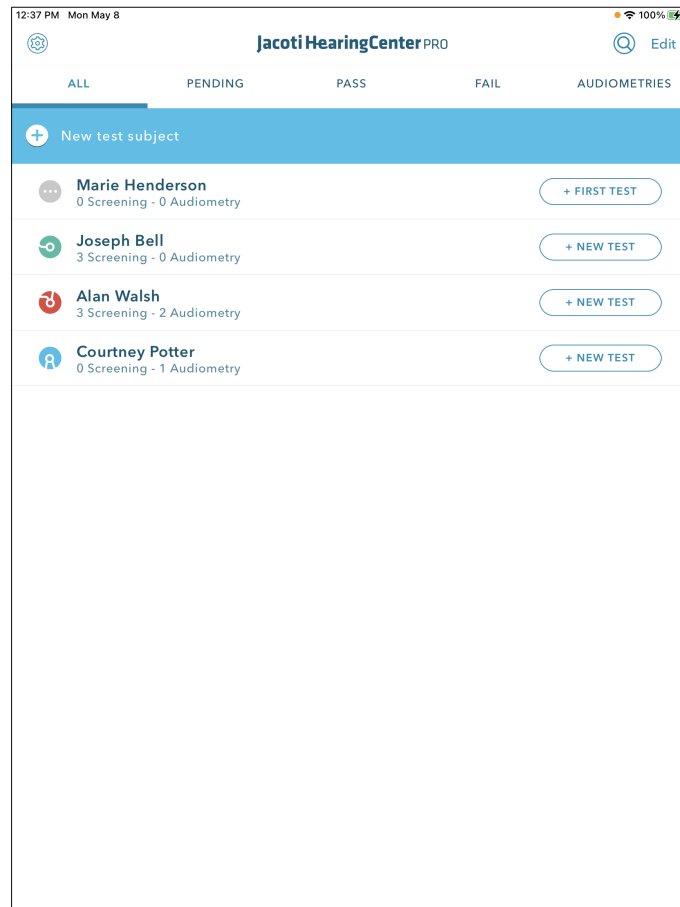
12:37 PM Mon May 8
100%

Jacoti HearingCenter PRO
Edit

ALL
PENDING
PASS
FAIL
AUDIOMETRIES

New test subject

Marie Henderson
0 Screening - 0 Audiometry
+ FIRST TEST

Joseph Bell
3 Screening - 0 Audiometry
+ NEW TEST

Alan Walsh
3 Screening - 2 Audiometry
+ NEW TEST

Courtney Potter
0 Screening - 1 Audiometry
+ NEW TEST